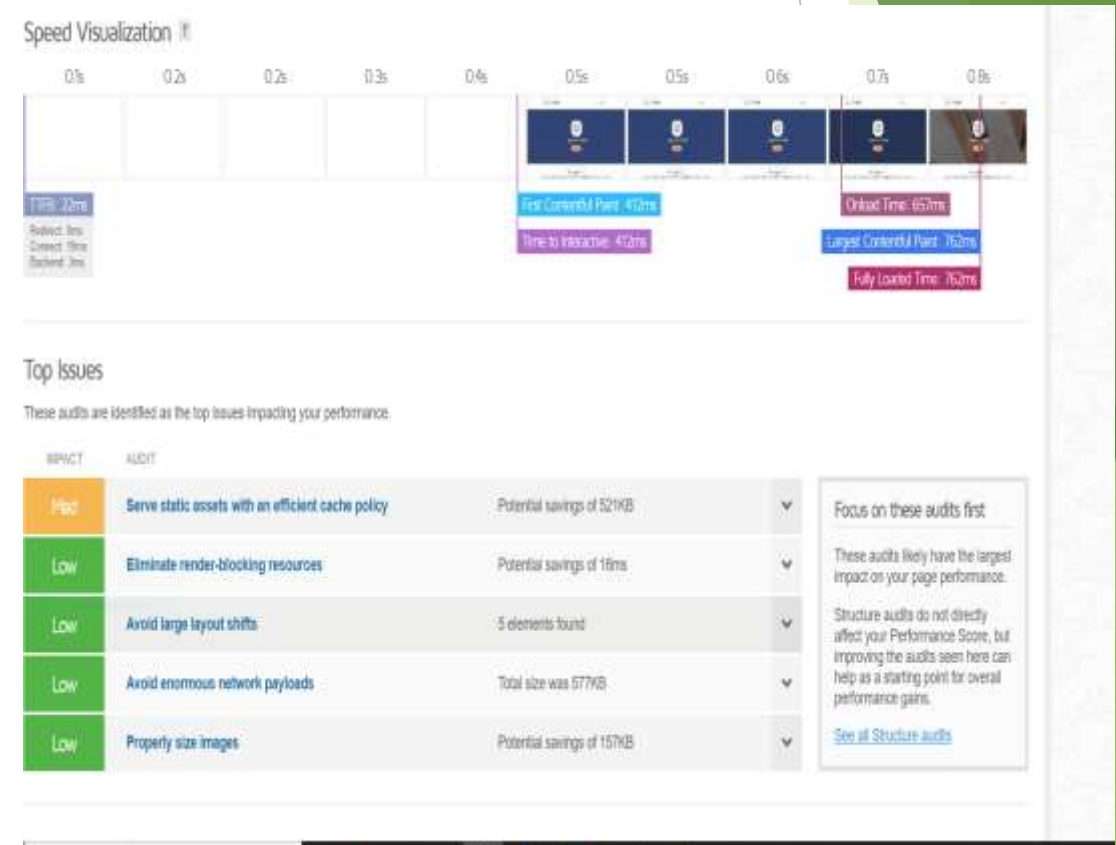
Speed Visualization ?

0.1s 0.2s 0.2s 0.3s 0.4s 0.5s 0.5s 0.6s 0.7s 0.8s

TTFB: 22ms
Redirect: 0ms
Connect: 19ms
Backend: 3ms

First Contentful Paint: 412ms
Time to Interactive: 412ms

Onload Time: 657ms
Largest Contentful Paint: 762ms
Fully Loaded Time: 762ms

Top Issues

These audits are identified as the top issues impacting your performance.

| IMPACT | AUDIT | | |
|---|---|---|---|
| Med | Serve static assets with an efficient cache policy | Potential savings of 521KB | ⌄ |
| Low | Eliminate render-blocking resources | Potential savings of 16ms | ⌄ |
| Low | Avoid large layout shifts | 5 elements found | ⌄ |
| Low | Avoid enormous network payloads | Total size was 677KB | ⌄ |
| Low | Properly size images | Potential savings of 157KB | ⌄ |

Focus on these audits first

These audits likely have the largest impact on your page performance.

Structure audits do not directly affect your Performance Score, but improving the audits seen here can help as a starting point for overall performance gains.

See all Structure audits